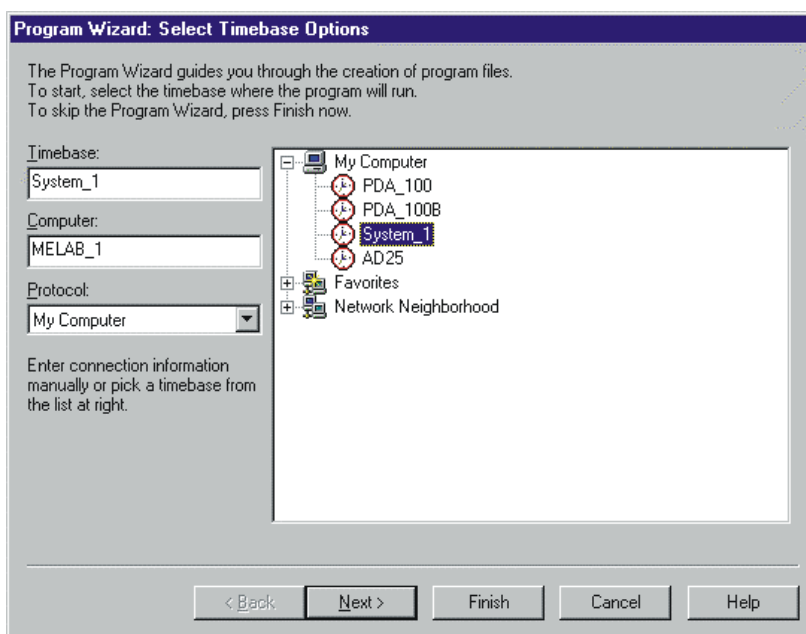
Program Wizard: Select Timebase Options

The Program Wizard guides you through the creation of program files.
To start, select the timebase where the program will run.
To skip the Program Wizard, press Finish now.

Timebase:
System_1

Computer:
MELAB_1

Protocol:
My Computer

Enter connection information manually or pick a timebase from the list at right.

My Computer
PDA_100
PDA_100B
System_1
AD25
Favorites
Network Neighborhood

< Back
Next >
Finish
Cancel
Help